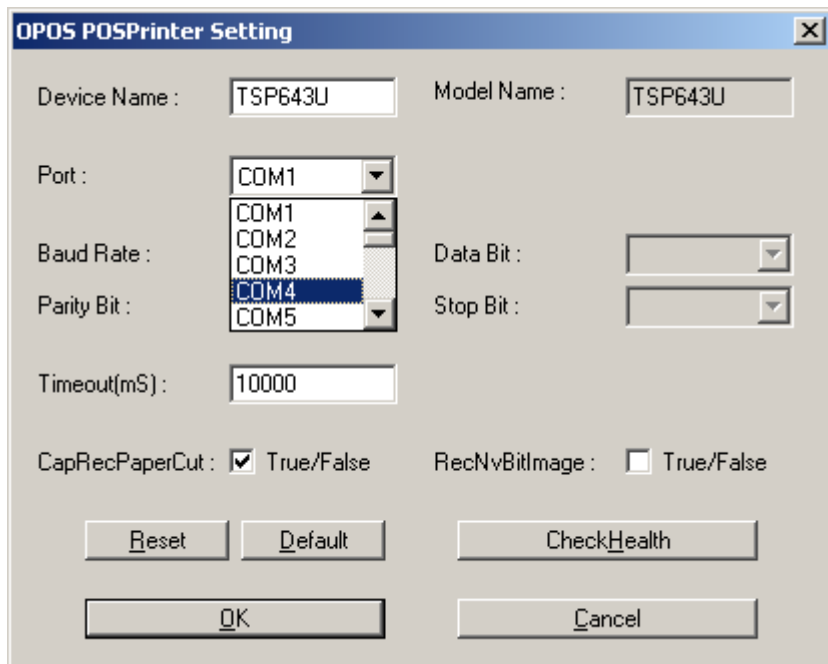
OPOS POSPrinter Setting

Device Name : TSP643U

Model Name : TSP643U

Port : COM1

COM1
COM2
COM3
COM4
COM5

Baud Rate :

Data Bit :

Parity Bit :

Stop Bit :

Timeout(mS) : 10000

CapRecPaperCut : True/False

RecNvBitImage : True/False

Reset

Default

CheckHealth

OK

Cancel